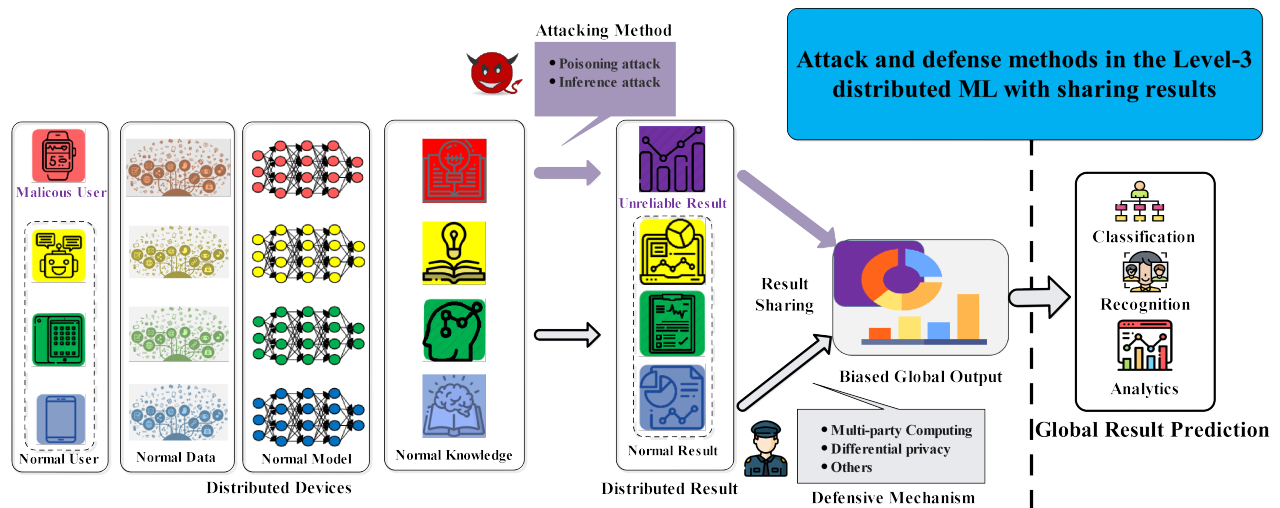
Attacking Method

• Poisoning attack
• Inference attack

Attack and defense methods in the Level-3 distributed ML with sharing results

Malicous User

Normal User

Normal Data

Normal Model

Normal Knowledge

Distributed Devices

Unreliable Result

Normal Result

Distributed Result

Result Sharing

Biased Global Output

• Multi-party Computing
• Differential privacy
• Others

Defensive Mechanism

Classification

Recognition

Analytics

Global Result Prediction